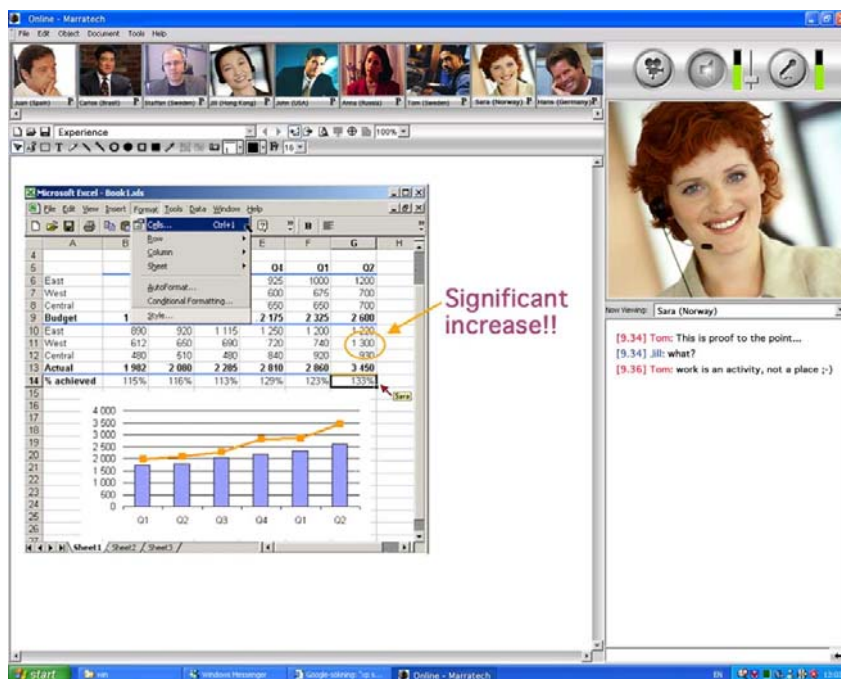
Online - Marratech

File Edit Object Document Tools Help

Juan (Spain) Carlos (Brazil) Staffan (Sweden) Jill (Hong Kong) John (USA) Anna (Russia) Tom (Sweden) Sara (Norway) Hans (Germany)

Experience

100%

16

Microsoft Excel - Book1.xls

File Edit View Insert Format Tools Data Window Help

Cells... Ctrl+1
Row
Column
Sheet
AutoFormat...
Conditional Formatting...
Style...

| | A | B | | | E | F | G | H |
|---|---|---|---|---|---|---|---|---|
| 4 | | | | | | | | |
| 5 | | | | | Q4 | Q1 | Q2 | |
| 6 | East | | | | 925 | 1000 | 1200 | |
| 7 | West | | | | 600 | 675 | 700 | |
| 8 | Central | | | | 650 | 650 | 700 | |
| 9 | Budget | 1 | | | 2 175 | 2 325 | 2 600 | |
| 10 | East | 890 | 920 | 1 115 | 1 250 | 1 200 | 1 220 | |
| 11 | West | 612 | 650 | 690 | 720 | 740 | 1 300 | |
| 12 | Central | 480 | 510 | 480 | 840 | 920 | 930 | |
| 13 | Actual | 1 982 | 2 080 | 2 285 | 2 810 | 2 860 | 3 450 | |
| 14 | % achieved | 115% | 116% | 113% | 129% | 123% | 133% | |

Sara

4 000
3 500
3 000
2 500
2 000
1 500
1 000
500
0

Q1 Q2 Q3 Q4 Q1 Q2

Sheet1 Sheet2 Sheet3

Significant increase!!

Now Viewing: Sara (Norway)

[9.34] Tom: This is proof to the point...
[9.34] Jill: what?
[9.36] Tom: work is an activity, not a place ;-)

start Windows Messenger Google-sökning Online - Marratech EN